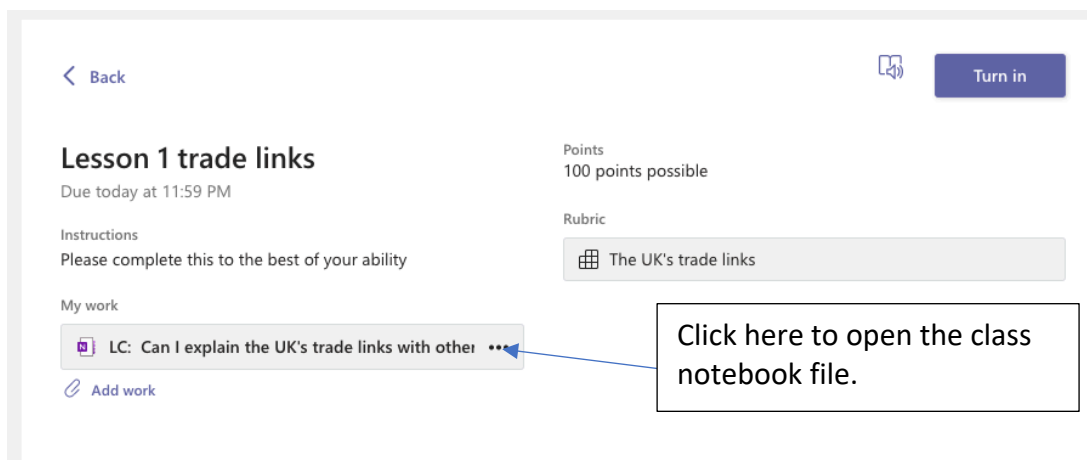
< Back

Turn in

Lesson 1 trade links
Due today at 11:59 PM

Instructions
Please complete this to the best of your ability

My work
LC: Can I explain the UK's trade links with other •••

Add work

Points
100 points possible

Rubric
The UK's trade links

Click here to open the class notebook file.